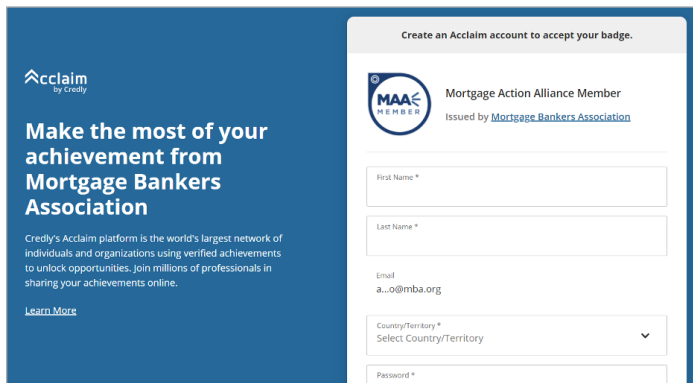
Acclaim
by Credly

Make the most of your achievement from Mortgage Bankers Association

Credly's Acclaim platform is the world's largest network of individuals and organizations using verified achievements to unlock opportunities. Join millions of professionals in sharing your achievements online.

Learn More

Create an Acclaim account to accept your badge.

MAA MEMBER

Mortgage Action Alliance Member

Issued by Mortgage Bankers Association

First Name *

Last Name *

Email
a...o@mba.org

Country/Territory *
Select Country/Territory

Password *